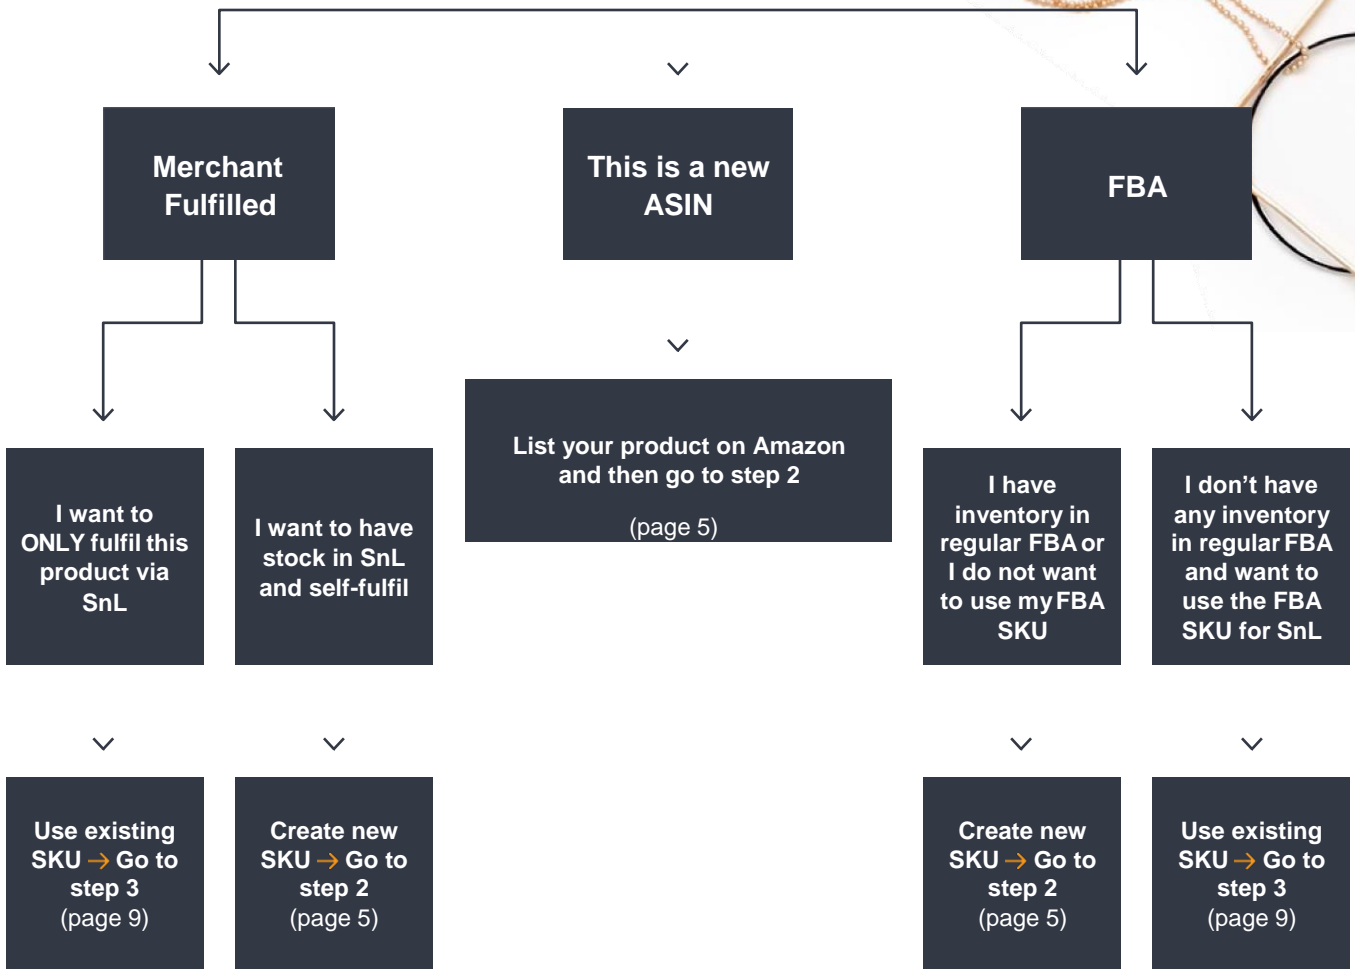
Merchant Fulfilled

This is a new ASIN

FBA

I want to ONLY fulfil this product via SnL

I want to have stock in SnL and self-fulfil

List your product on Amazon and then go to step 2

(page 5)

I have inventory in regular FBA or I do not want to use my FBA SKU

I don’t have any inventory in regular FBA and want to use the FBA SKU for SnL

Use existing SKU → Go to step 3 (page 9)

Create new SKU → Go to step 2 (page 5)

Create new SKU → Go to step 2 (page 5)

Use existing SKU → Go to step 3 (page 9)